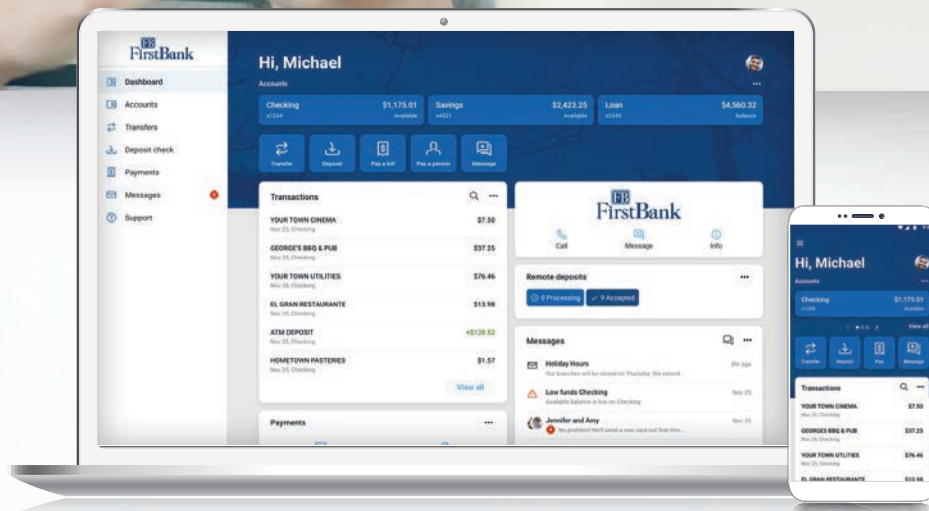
FB
FirstBank

Dashboard
Accounts
Transfers
Deposit check
Payments
Messages
Support

Hi, Michael
Accounts

Checking
x1234
$1,175.01
Available

Savings
x4321
$2,423.25
Available

Loan
x5345
$4,560.32
Balance

Transfer
Deposit
Pay a bill
Pay a person
Message

Transactions

YOUR TOWN CINEMA
Nov 25, Checking
$7.50

GEORGE'S BBQ & PUB
Nov 25, Checking
$37.25

YOUR TOWN UTILITIES
Nov 25, Checking
$76.46

EL GRAN RESTAURANTE
Nov 25, Checking
$13.98

ATM DEPOSIT
Nov 25, Checking
+$128.52

HOMETOWN PASTERIES
Nov 25, Checking
$1.57

View all

Payments

FB
FirstBank
Call
Message
Info

Remote deposits
0 Processing
9 Accepted

Messages

Holiday Hours
Our branches will be closed on Thursday. We extend...
8hr ago

Low funds Checking
Available balance is low on Checking
Nov 25

Jennifer and Amy
No problem! We'll send a new card out first thin...
Nov 25

Hi, Michael
Accounts
Checking
x1234
$1,175.01
Available
View all
Transfer
Deposit
Pay
Message
Transactions
YOUR TOWN CINEMA
Nov 25, Checking
$7.50
GEORGES BBQ & PUB
Nov 25, Checking
$37.25
YOUR TOWN UTILITIES
Nov 25, Checking
$76.46
EL GRAN RESTAURANTE
$13.98